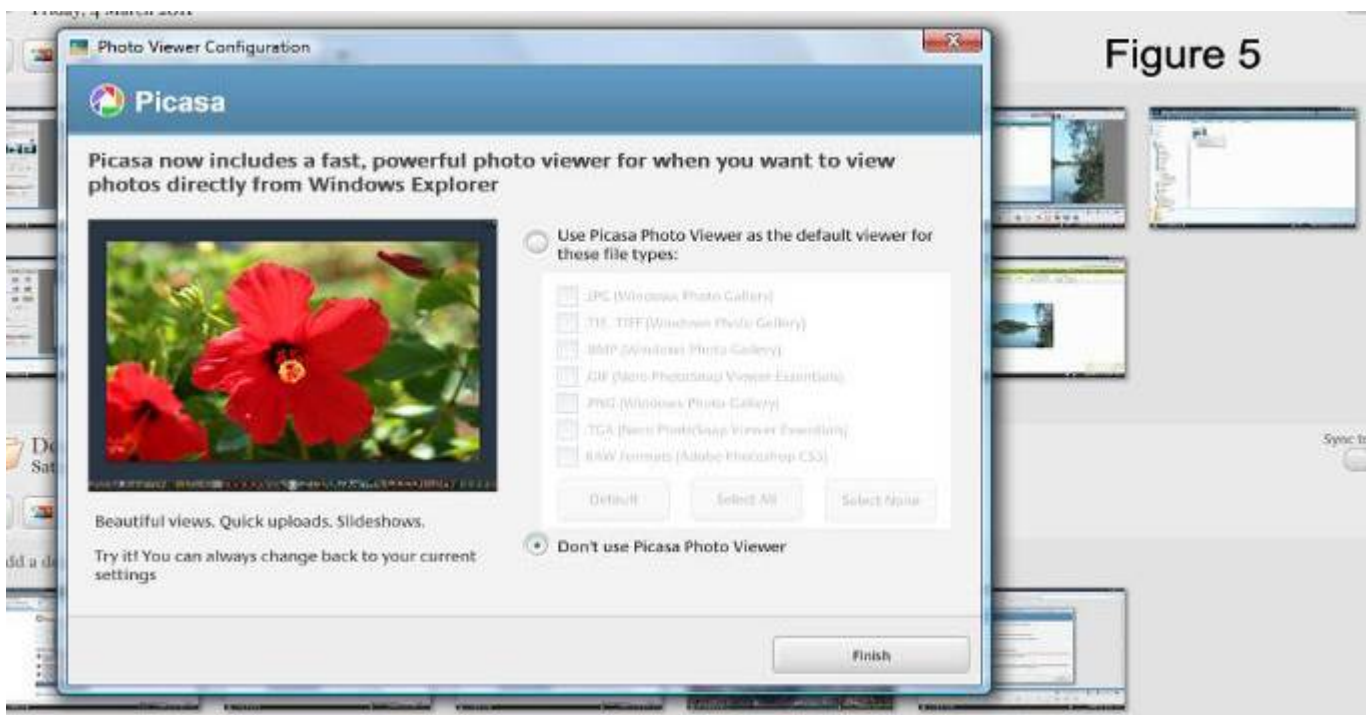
Friday, 4 March 2011

Photo Viewer Configuration

Figure 5

Picasa

Picasa now includes a fast, powerful photo viewer for when you want to view photos directly from Windows Explorer

Use Picasa Photo Viewer as the default viewer for these file types:

JPG (Windows Photo Gallery)

TIF, TIFF (Windows Photo Gallery)

BMP (Windows Photo Gallery)

GIF (Nero PhotoSnap Viewer Essentials)

PNG (Windows Photo Gallery)

TGA (Nero PhotoSnap Viewer Essentials)

RAW formats (Adobe Photoshop CS3)

Default

Select All

Select None

Beautiful views. Quick uploads. Slideshows.

Try it! You can always change back to your current settings

Don't use Picasa Photo Viewer

Finish

De
Sat

dd a d

Sync t